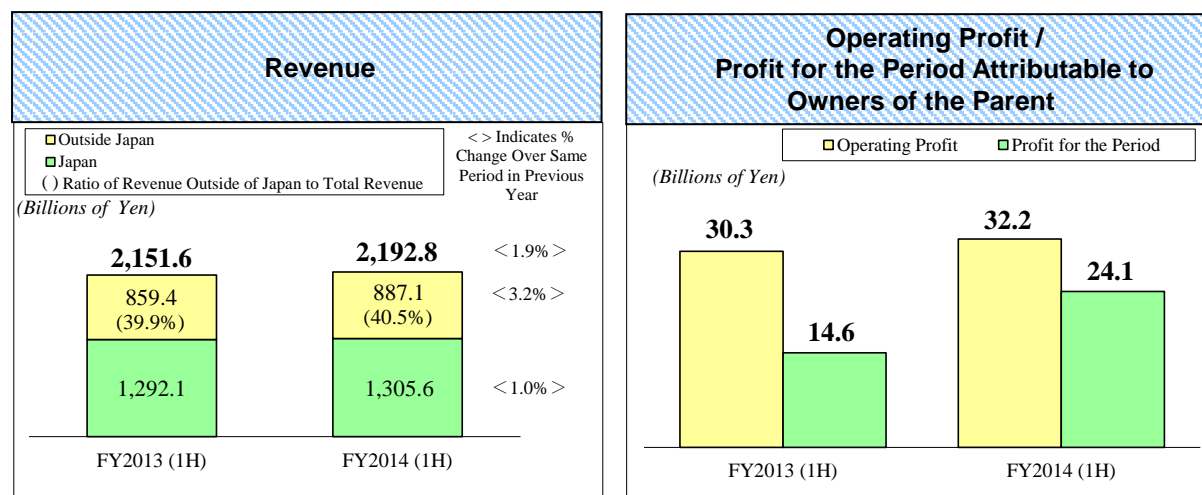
Revenue

Outside Japan
Japan
( ) Ratio of Revenue Outside of Japan to Total Revenue

< > Indicates % Change Over Same Period in Previous Year

(Billions of Yen)

2,151.6
859.4
(39.9%)
1,292.1
FY2013 (1H)

2,192.8
887.1
(40.5%)
1,305.6
FY2014 (1H)

<1.9%>
<3.2%>
<1.0%>

Operating Profit / Profit for the Period Attributable to Owners of the Parent

Operating Profit
Profit for the Period

(Billions of Yen)

30.3
14.6
FY2013 (1H)

32.2
24.1
FY2014 (1H)